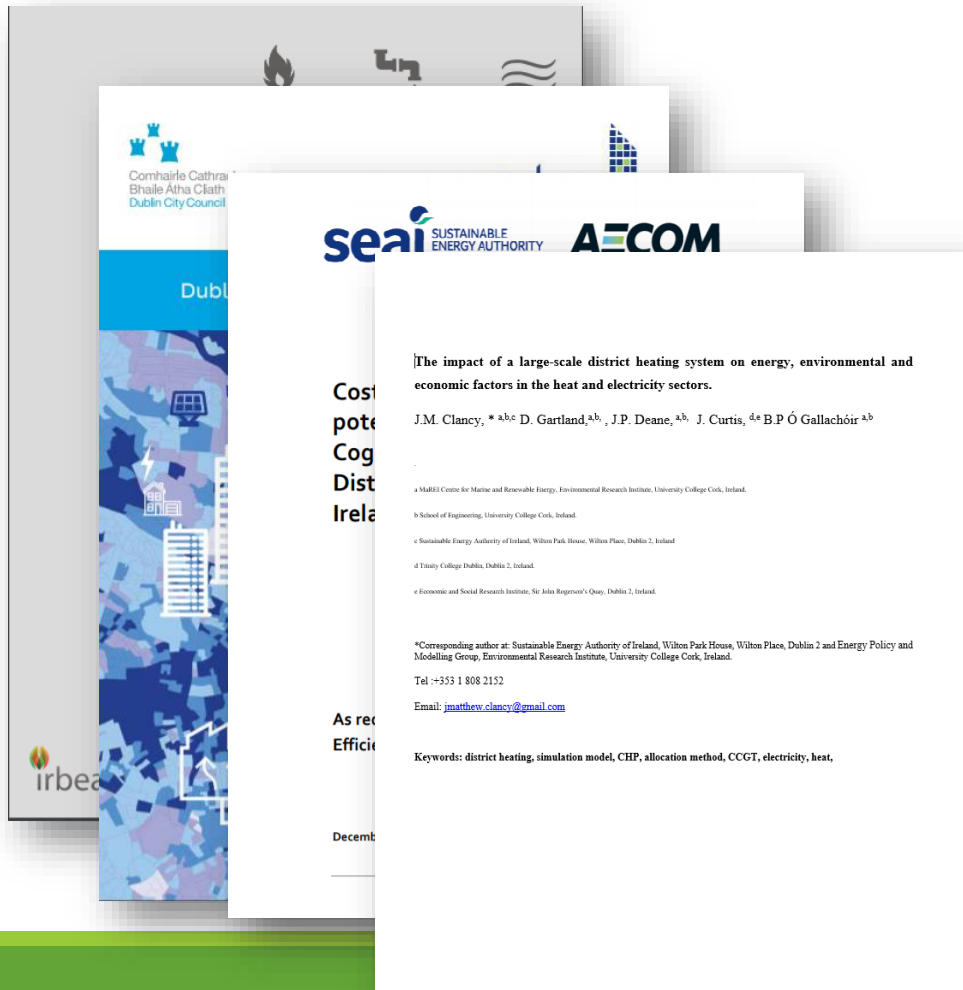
Comhairle Cathra
Bhaile Átha Cliath
Dublin City Council

Dubl

irbea

seai SUSTAINABLE ENERGY AUTHORITY

AECOM

Cost
pote
Cog
Dist
Irela

As re
Effici

Decemb

The impact of a large-scale district heating system on energy, environmental and economic factors in the heat and electricity sectors.

J.M. Clancy, * a,b,c D. Gartland,a,b, , J.P. Deane, a,b, J. Curtis, d,e B.P Ó Gallachóir a,b

a MaREI Centre for Marine and Renewable Energy, Environmental Research Institute, University College Cork, Ireland.

b School of Engineering, University College Cork, Ireland.

c Sustainable Energy Authority of Ireland, Wilton Park House, Wilton Place, Dublin 2, Ireland

d Trinity College Dublin, Dublin 2, Ireland.

e Economic and Social Research Institute, Sir John Rogerson's Quay, Dublin 2, Ireland.

*Corresponding author at: Sustainable Energy Authority of Ireland, Wilton Park House, Wilton Place, Dublin 2 and Energy Policy and Modelling Group, Environmental Research Institute, University College Cork, Ireland.

Tel :+353 1 808 2152

Email: jmatthew.clancy@gmail.com

Keywords: district heating, simulation model, CHP, allocation method, CCGT, electricity, heat,